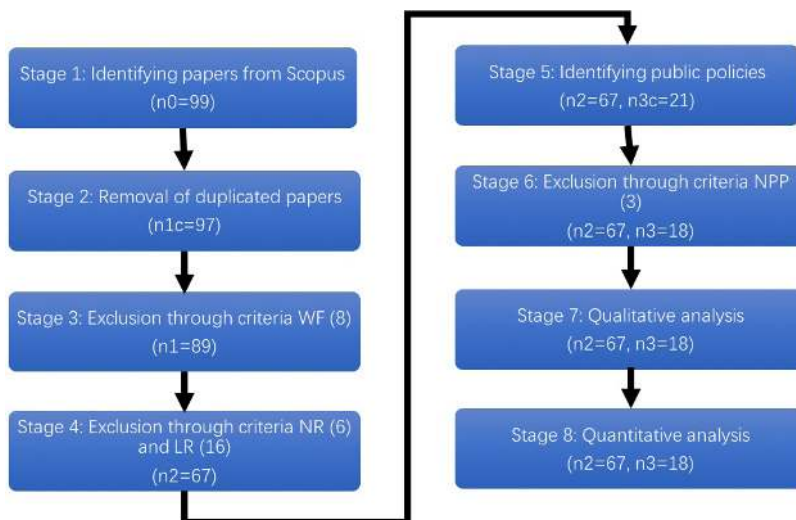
Stage 1: Identifying papers from Scopus
(n0=99)

Stage 2: Removal of duplicated papers
(n1c=97)

Stage 3: Exclusion through criteria WF (8)
(n1=89)

Stage 4: Exclusion through criteria NR (6) and LR (16)
(n2=67)

Stage 5: Identifying public policies
(n2=67, n3c=21)

Stage 6: Exclusion through criteria NPP (3)
(n2=67, n3=18)

Stage 7: Qualitative analysis
(n2=67, n3=18)

Stage 8: Quantitative analysis
(n2=67, n3=18)